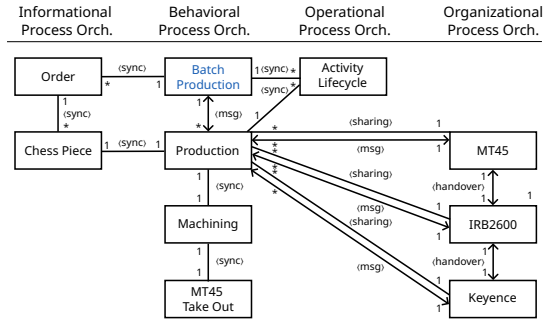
Informational Process Orch.

Behavioral Process Orch.

Operational Process Orch.

Organizational Process Orch.

Order

Batch Production

Activity Lifecycle

Chess Piece

Production

MT45

IRB2600

Keyence

Machining

MT45 Take Out

(sync)

(sync)

(sync)

(sync)

(sync)

(sync)

(sync)

(msg)

(sharing)

(msg)

(sharing)

(msg)

(sharing)

(msg)

(handover)

(handover)

1

*

1

1

*

1

1

1

*

*

1

1

*

*

*

*

*

1

1

1

1

1

1

1

1

1

1

1

1

1